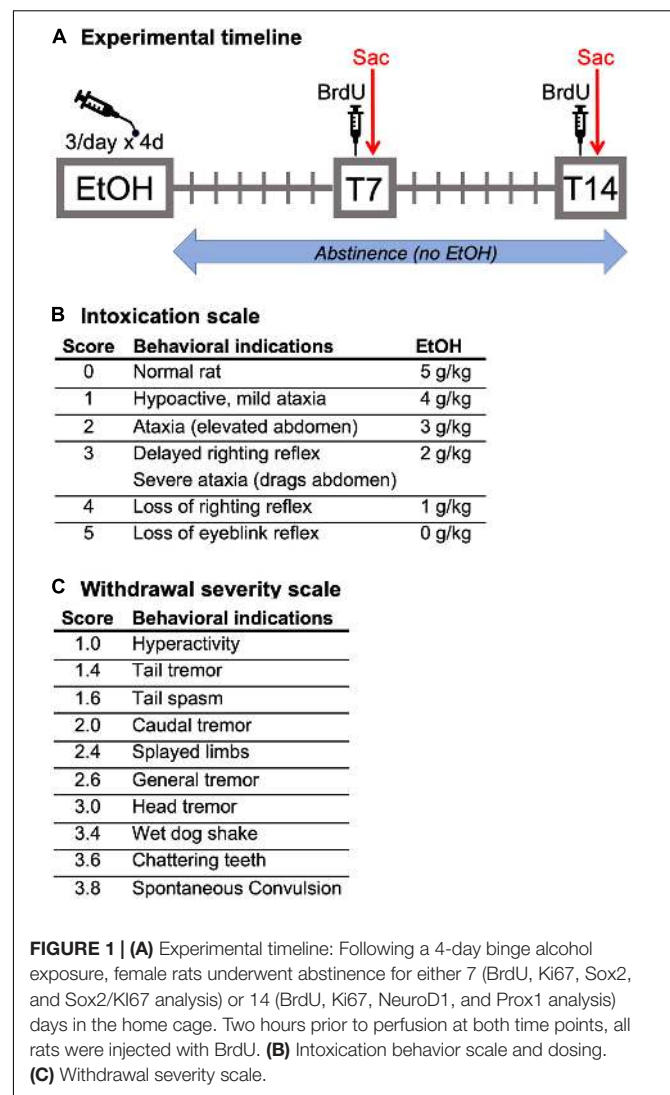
A Experimental timeline

3/day x 4d

BrdU

Sac

BrdU

Sac

EtOH

T7

T14

Abstinence (no EtOH)

B Intoxication scale

| Score | Behavioral indications | EtOH |
|---|---|---|
| 0 | Normal rat | 5 g/kg |
| 1 | Hypoactive, mild ataxia | 4 g/kg |
| 2 | Ataxia (elevated abdomen) | 3 g/kg |
| 3 | Delayed righting reflex<br>Severe ataxia (drags abdomen) | 2 g/kg |
| 4 | Loss of righting reflex | 1 g/kg |
| 5 | Loss of eyeblink reflex | 0 g/kg |

C Withdrawal severity scale

| Score | Behavioral indications |
|---|---|
| 1.0 | Hyperactivity |
| 1.4 | Tail tremor |
| 1.6 | Tail spasm |
| 2.0 | Caudal tremor |
| 2.4 | Splayed limbs |
| 2.6 | General tremor |
| 3.0 | Head tremor |
| 3.4 | Wet dog shake |
| 3.6 | Chattering teeth |
| 3.8 | Spontaneous Convulsion |

FIGURE 1 | (A) Experimental timeline: Following a 4-day binge alcohol exposure, female rats underwent abstinence for either 7 (BrdU, Ki67, Sox2, and Sox2/Kl67 analysis) or 14 (BrdU, Ki67, NeuroD1, and Prox1 analysis) days in the home cage. Two hours prior to perfusion at both time points, all rats were injected with BrdU. (B) Intoxication behavior scale and dosing. (C) Withdrawal severity scale.